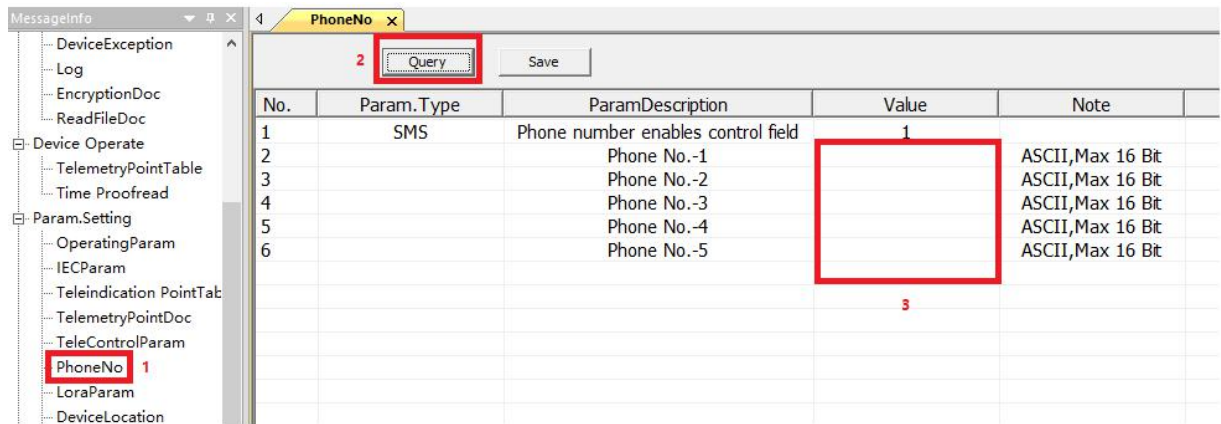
MessageInfo

DeviceException
Log
EncryptionDoc
ReadFileDoc
Device Operate
TelemetryPointTable
Time Proofread
Param.Setting
OperatingParam
IECParam
Teleindication PointTab
TelemetryPointDoc
TeleControlParam
PhoneNo 1
LoraParam
DeviceLocation

PhoneNo ×

2 Query Save

| No. | Param.Type | ParamDescription | Value | Note |
|---|---|---|---|---|
| 1 | SMS | Phone number enables control field | 1 | |
| 2 | | Phone No.-1 | | ASCII,Max 16 Bit |
| 3 | | Phone No.-2 | | ASCII,Max 16 Bit |
| 4 | | Phone No.-3 | | ASCII,Max 16 Bit |
| 5 | | Phone No.-4 | | ASCII,Max 16 Bit |
| 6 | | Phone No.-5 | | ASCII,Max 16 Bit |

3